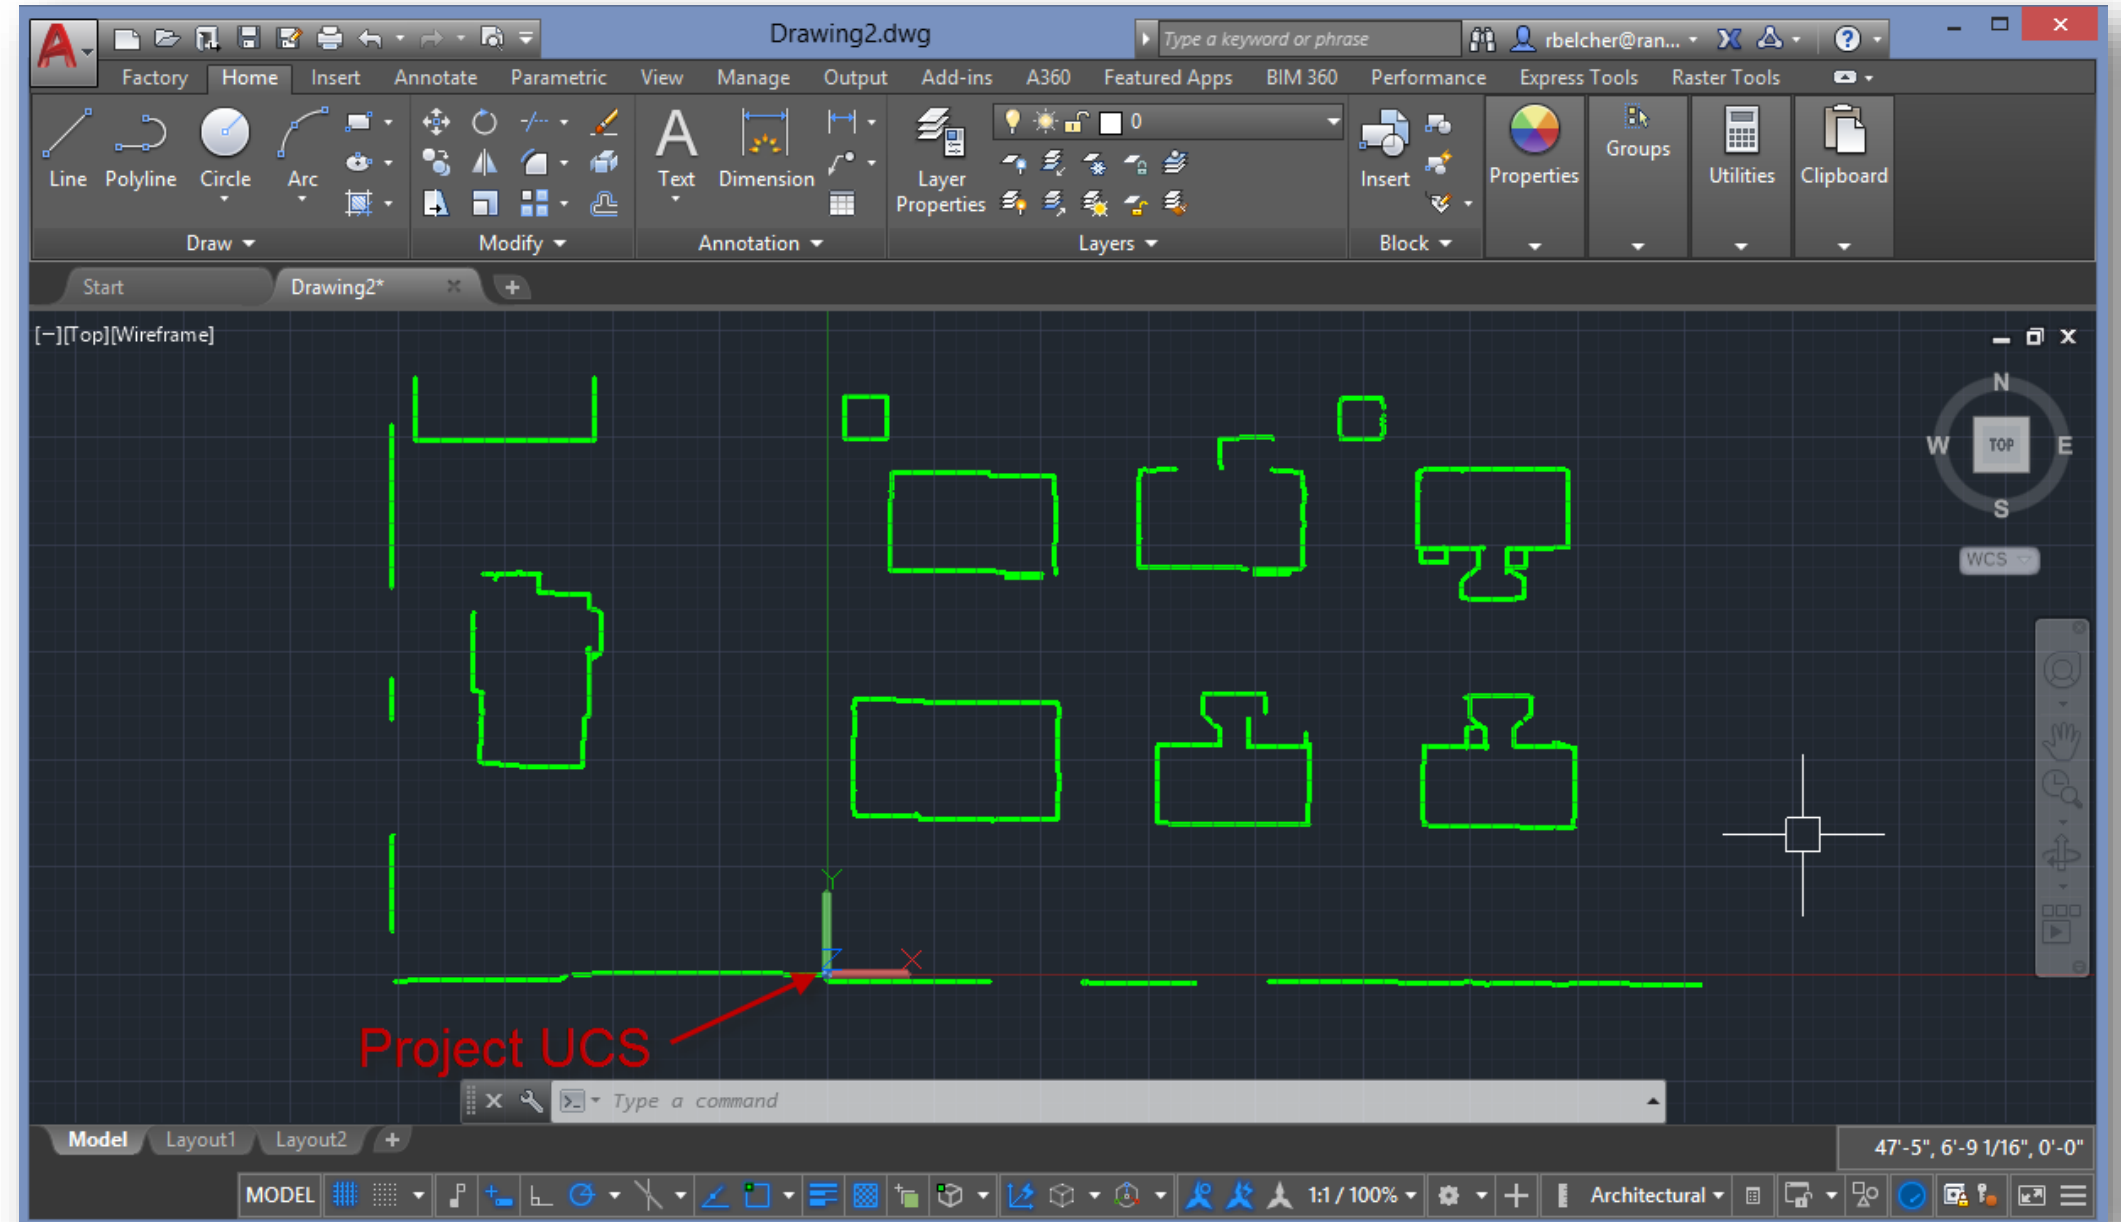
Drawing2.dwg

Type a keyword or phrase

rbelcher@ran...

Factory Home Insert Annotate Parametric View Manage Output Add-ins A360 Featured Apps BIM 360 Performance Express Tools Raster Tools

Line Polyline Circle Arc

Draw

Modify

Text Dimension

Annotation

Layer Properties

0

Layers

Insert

Block

Properties

Groups

Utilities

Clipboard

Start Drawing2*

[−][Top][Wireframe]

N
W TOP E
S

WCS

Y

X

Project UCS

Type a command

Model Layout1 Layout2

47'-5", 6'-9 1/16", 0'-0"

MODEL 1:1 / 100% Architectural